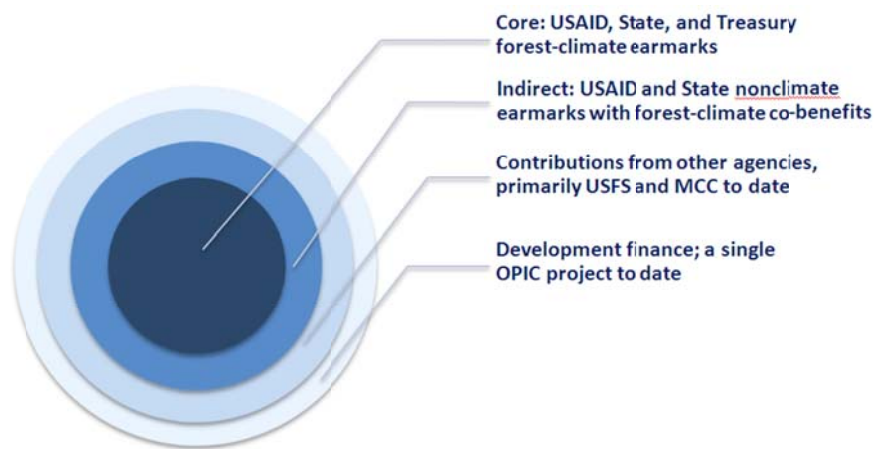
Core: USAID, State, and Treasury forest-climate earmarks

Indirect: USAID and State nonclimate earmarks with forest-climate co-benefits

Contributions from other agencies, primarily USFS and MCC to date

Development finance; a single OPIC project to date